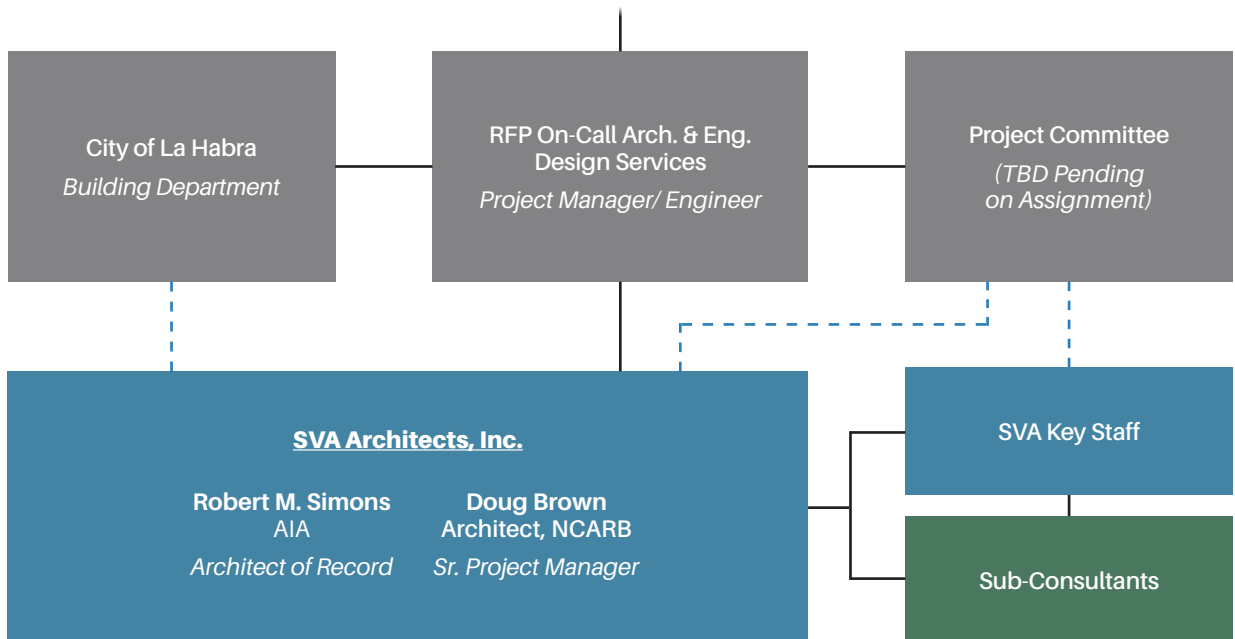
City of La Habra
Building Department

RFP On-Call Arch. & Eng. Design Services
Project Manager/ Engineer

Project Committee
(TBD Pending on Assignment)

SVA Architects, Inc.

Robert M. Simons
AIA
Architect of Record

Doug Brown
Architect, NCARB
Sr. Project Manager

SVA Key Staff

Sub-Consultants